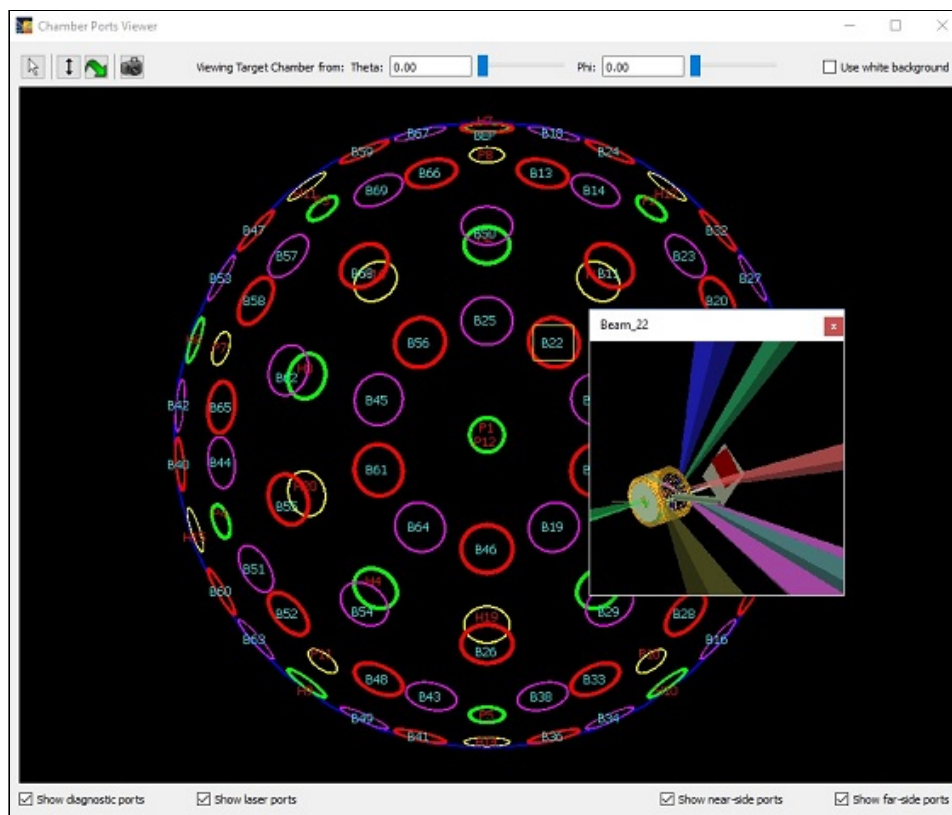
Chamber Ports Viewer

Viewing Target Chamber from: Theta: 0.00 Phi: 0.00 Use white background

H7
B67
B7
B18
B59
P8
B24
B66
B13
B69
B14
B47
B32
B57
B30
B23
B27
B53
B68
B11
B58
B20
B25
B56
B22
B62
B45
B42
B65
P1
P12
B44
B40
B61
B55
B64
B19
B46
B51
B60
B54
B29
B28
B52
B63
H19
B16
B26
B48
B33
B43
B38
B34
B49
B41
B36

Beam_22

Show diagnostic ports Show laser ports Show near-side ports Show far-side ports